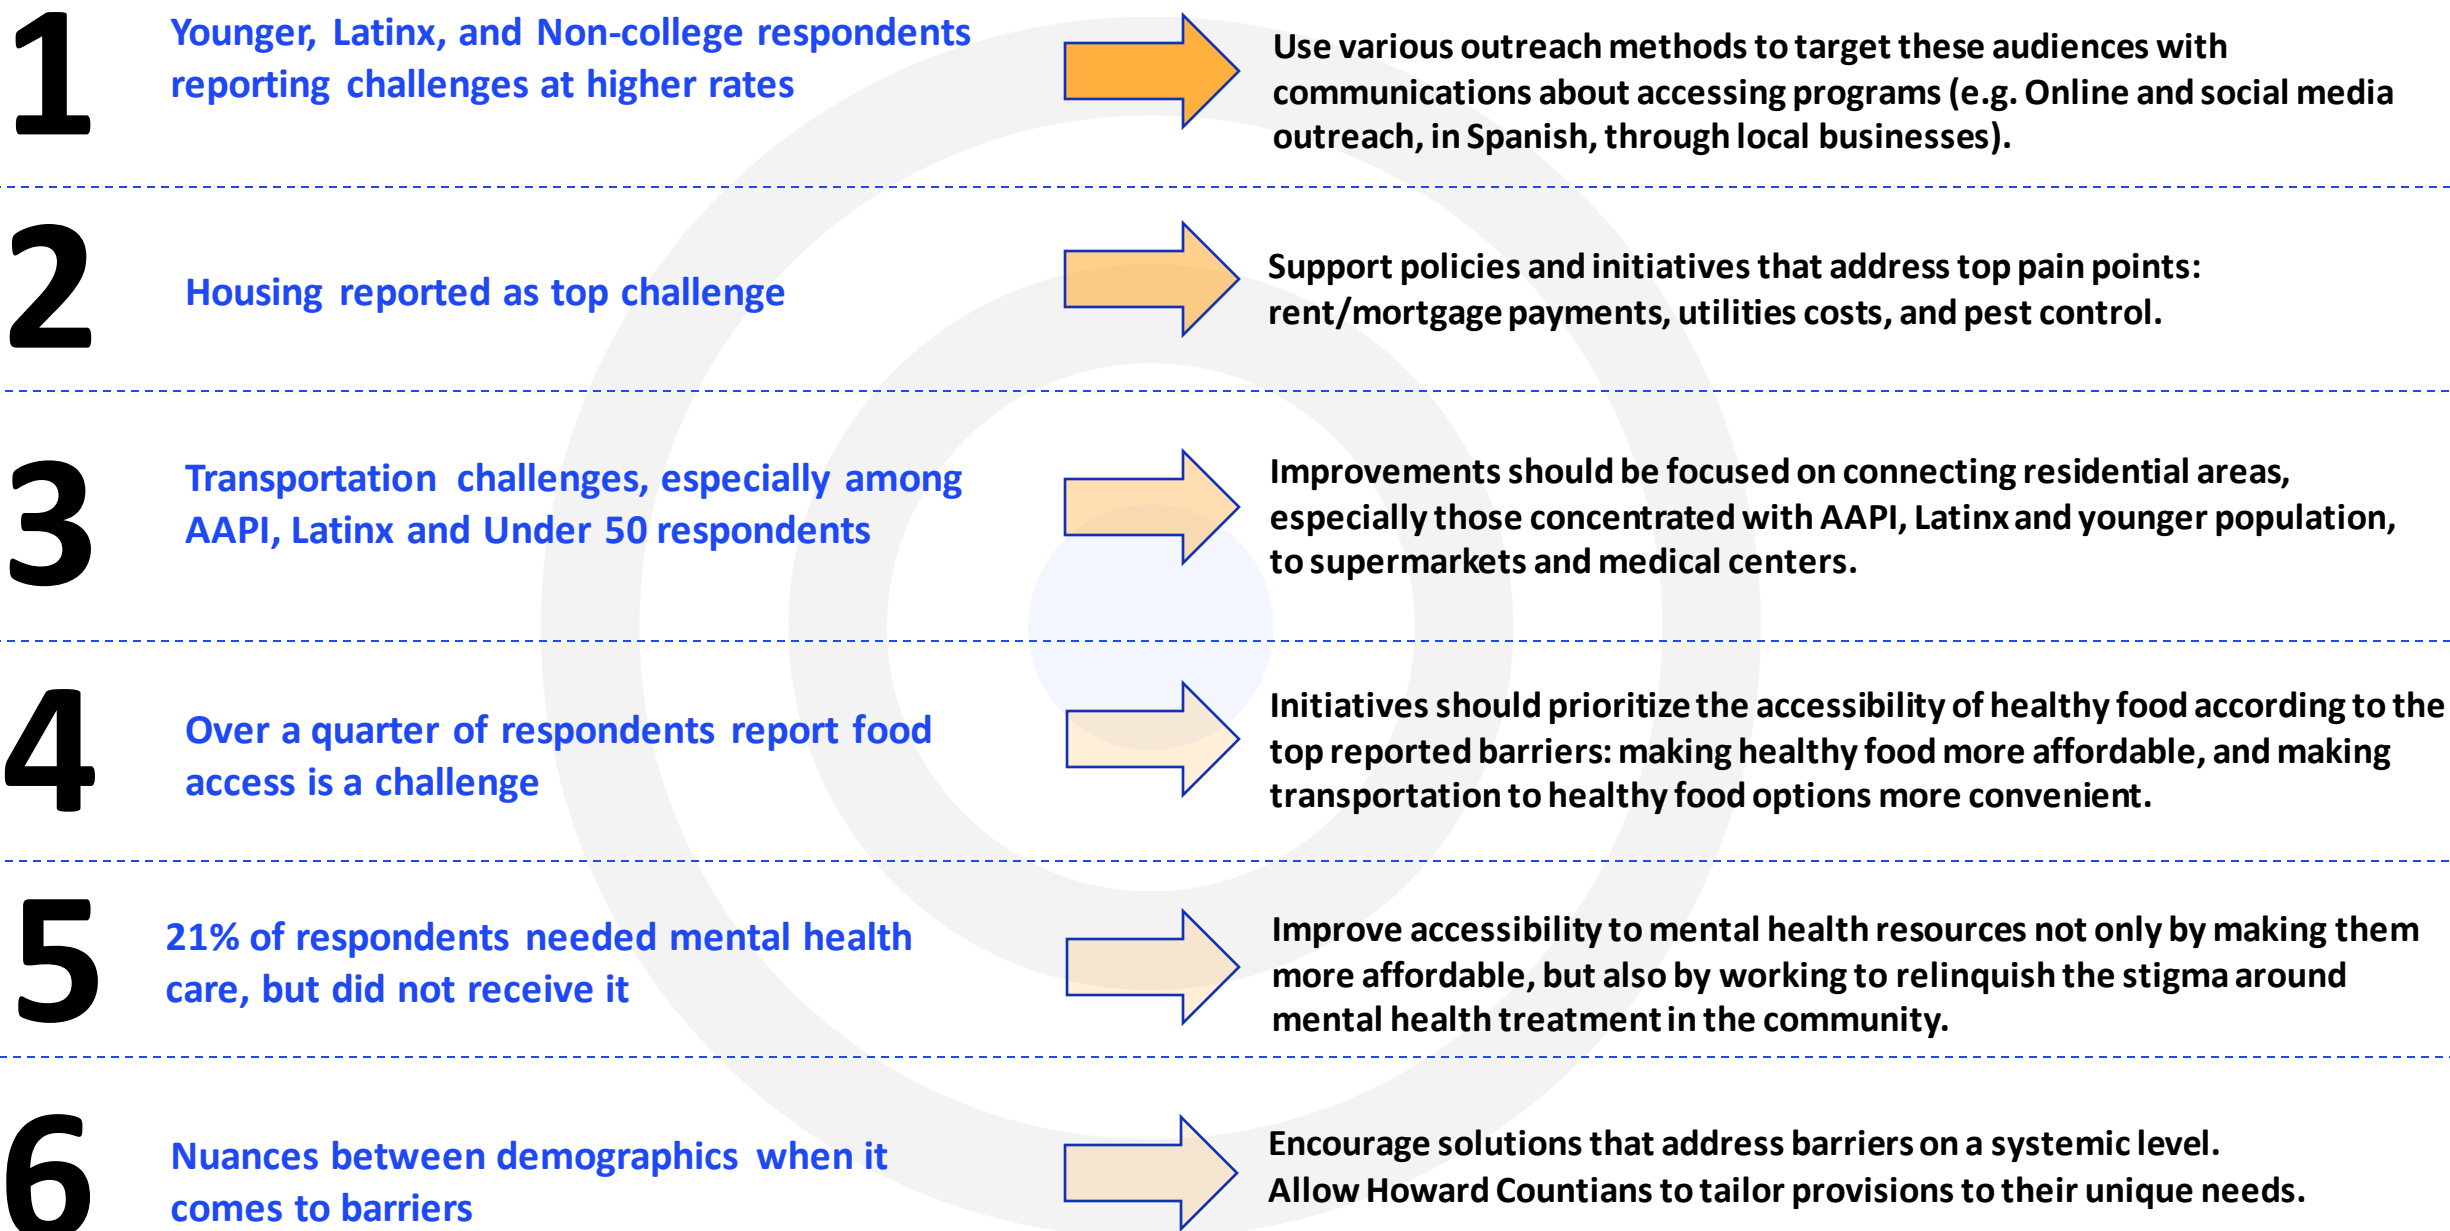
1

Younger, Latinx, and Non-college respondents reporting challenges at higher rates

Use various outreach methods to target these audiences with communications about accessing programs (e.g. Online and social media outreach, in Spanish, through local businesses).

2

Housing reported as top challenge

Support policies and initiatives that address top pain points: rent/mortgage payments, utilities costs, and pest control.

3

Transportation challenges, especially among AAPI, Latinx and Under 50 respondents

Improvements should be focused on connecting residential areas, especially those concentrated with AAPI, Latinx and younger population, to supermarkets and medical centers.

4

Over a quarter of respondents report food access is a challenge

Initiatives should prioritize the accessibility of healthy food according to the top reported barriers: making healthy food more affordable, and making transportation to healthy food options more convenient.

5

21% of respondents needed mental health care, but did not receive it

Improve accessibility to mental health resources not only by making them more affordable, but also by working to relinquish the stigma around mental health treatment in the community.

6

Nuances between demographics when it comes to barriers

Encourage solutions that address barriers on a systemic level. Allow Howard Countians to tailor provisions to their unique needs.